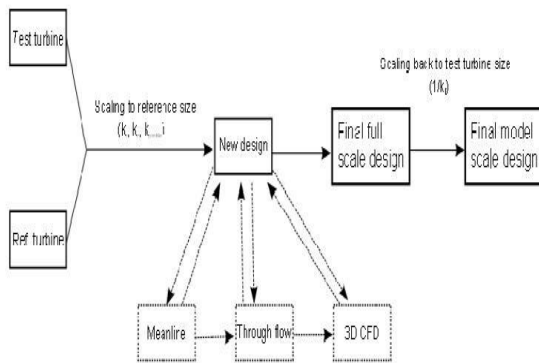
Test turbine

Ref turbine

Scaling to reference size (k, k, k....)

New design

Scaling back to test turbine size (1/k)

Final full scale design

Final model scale design

Meanline

Through flow

3D CFD